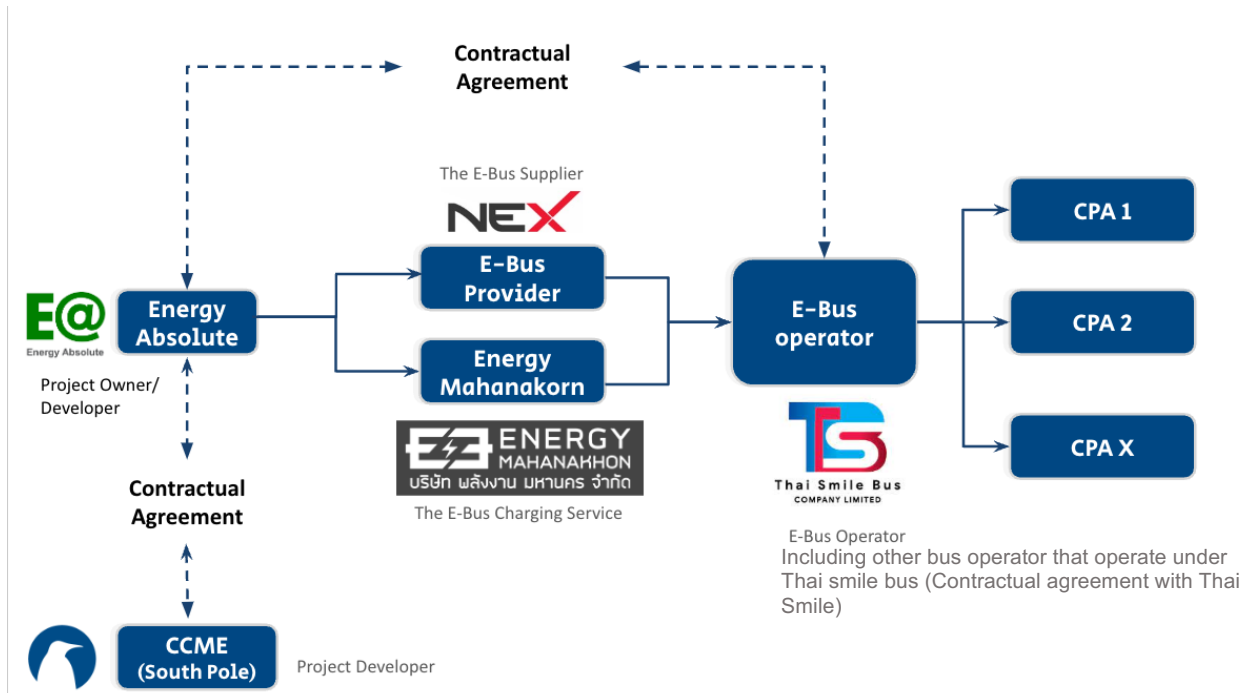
Contractual Agreement

The E-Bus Supplier

NEX

E@
Energy Absolute

Energy Absolute

Project Owner/ Developer

E-Bus Provider

Energy Mahanakorn

ENERGY MAHANAKHON
บริษัท พลังงาน มหานคร จำกัด

The E-Bus Charging Service

E-Bus operator

Thai Smile Bus
COMPANY LIMITED

E-Bus Operator
Including other bus operator that operate under Thai smile bus (Contractual agreement with Thai Smile)

CPA 1

CPA 2

CPA X

Contractual Agreement

CCME (South Pole)

Project Developer